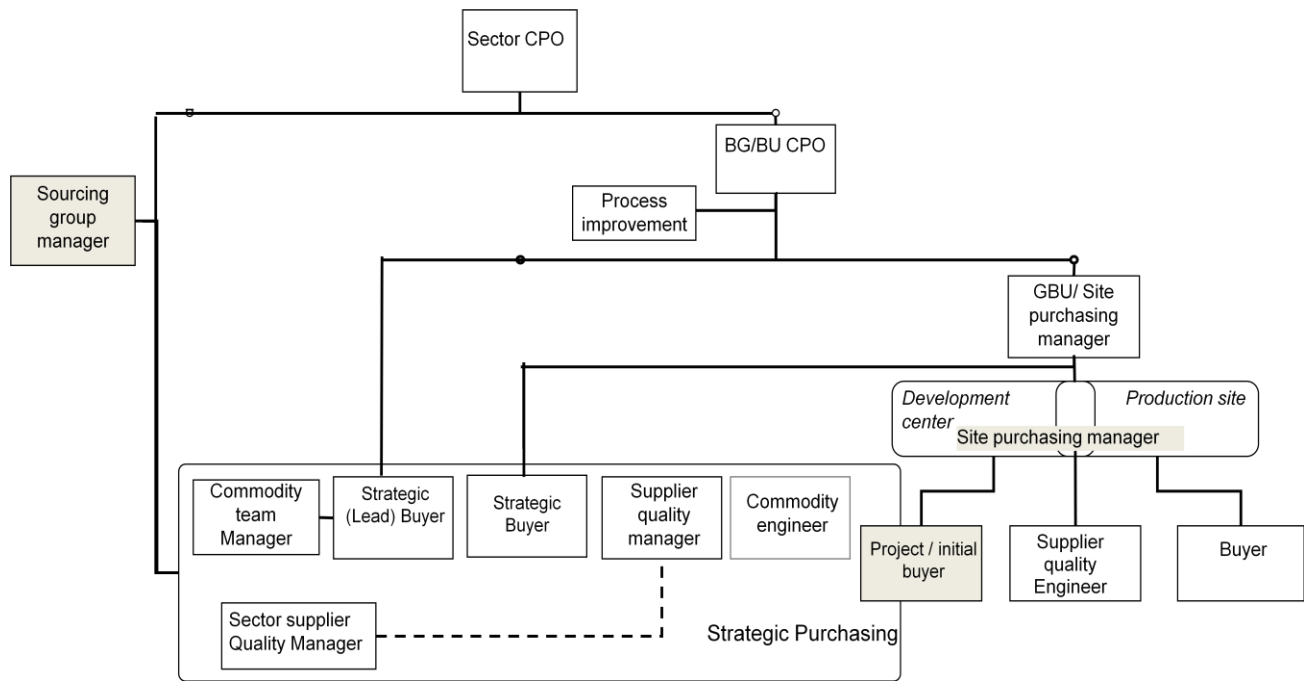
Sector CPO

Sourcing group manager

BG/BU CPO

Process improvement

GBU/ Site purchasing manager

Development center

Production site

Site purchasing manager

Commodity team Manager

Strategic (Lead) Buyer

Strategic Buyer

Supplier quality manager

Commodity engineer

Project / initial buyer

Supplier quality Engineer

Buyer

Sector supplier Quality Manager

Strategic Purchasing